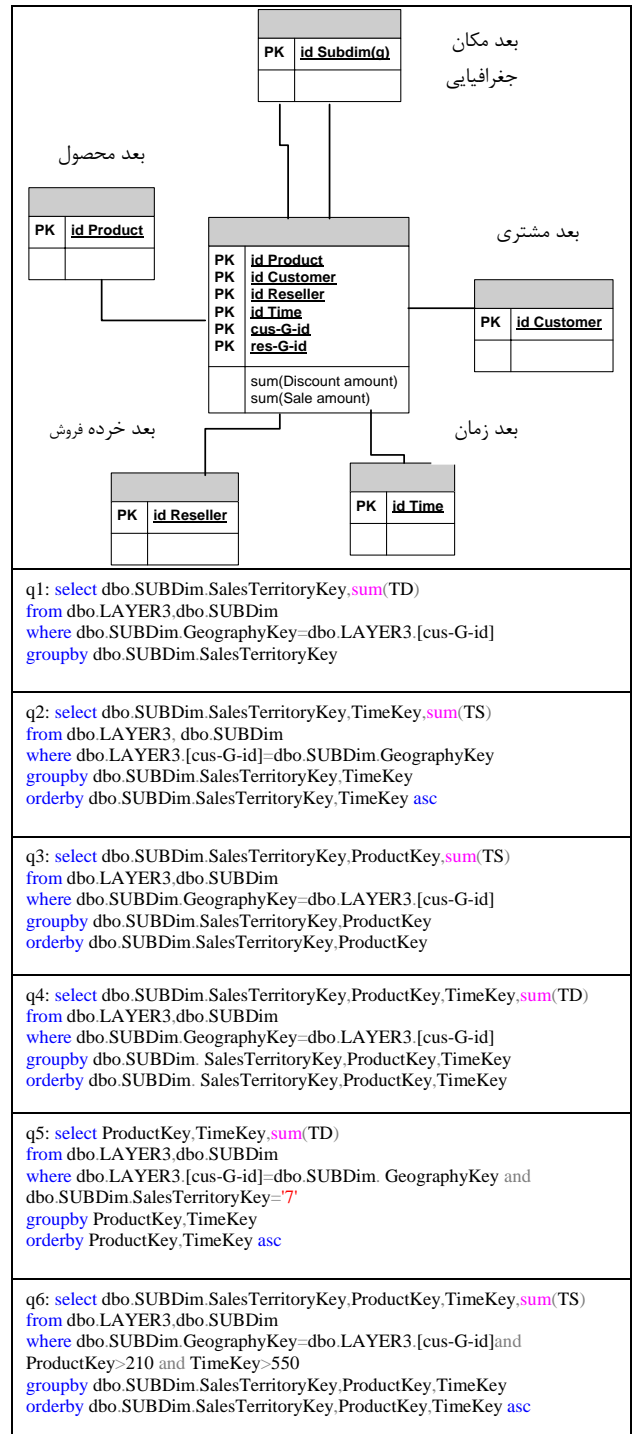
بعد مکان جغرافیایی

| PK | id Subdim(g) |
|---|---|
| | |

بعد محصول

| PK | id Product |
|---|---|
| | |

بعد مشتری

| PK | id Customer |
|---|---|
| | |

| PK | id Product |
|---|---|
| PK | id Customer |
| PK | id Reseller |
| PK | id Time |
| PK | cus-G-id |
| PK | res-G-id |
| | sum(Discount amount) sum(Sale amount) |

بعد خرده فروش

| PK | id Reseller |
|---|---|
| | |

بعد زمان

| PK | id Time |
|---|---|
| | |

q1: select dbo.SUBDim.SalesTerritoryKey,sum(TD)
from dbo.LAYER3,dbo.SUBDim
where dbo.SUBDim.GeographyKey=dbo.LAYER3.[cus-G-id]
groupby dbo.SUBDim.SalesTerritoryKey

q2: select dbo.SUBDim.SalesTerritoryKey,TimeKey,sum(TS)
from dbo.LAYER3, dbo.SUBDim
where dbo.LAYER3.[cus-G-id]=dbo.SUBDim.GeographyKey
groupby dbo.SUBDim.SalesTerritoryKey,TimeKey
orderby dbo.SUBDim.SalesTerritoryKey,TimeKey asc

q3: select dbo.SUBDim.SalesTerritoryKey,ProductKey,sum(TS)
from dbo.LAYER3,dbo.SUBDim
where dbo.SUBDim.GeographyKey=dbo.LAYER3.[cus-G-id]
groupby dbo.SUBDim.SalesTerritoryKey,ProductKey
orderby dbo.SUBDim.SalesTerritoryKey,ProductKey

q4: select dbo.SUBDim.SalesTerritoryKey,ProductKey,TimeKey,sum(TD)
from dbo.LAYER3,dbo.SUBDim
where dbo.SUBDim.GeographyKey=dbo.LAYER3.[cus-G-id]
groupby dbo.SUBDim. SalesTerritoryKey,ProductKey,TimeKey
orderby dbo.SUBDim. SalesTerritoryKey,ProductKey,TimeKey

q5: select ProductKey,TimeKey,sum(TD)
from dbo.LAYER3,dbo.SUBDim
where dbo.LAYER3.[cus-G-id]=dbo.SUBDim. GeographyKey and
dbo.SUBDim.SalesTerritoryKey='7'
groupby ProductKey,TimeKey
orderby ProductKey,TimeKey asc

q6: select dbo.SUBDim.SalesTerritoryKey,ProductKey,TimeKey,sum(TS)
from dbo.LAYER3,dbo.SUBDim
where dbo.SUBDim.GeographyKey=dbo.LAYER3.[cus-G-id]and
ProductKey>210 and TimeKey>550
groupby dbo.SUBDim.SalesTerritoryKey,ProductKey,TimeKey
orderby dbo.SUBDim.SalesTerritoryKey,ProductKey,TimeKey asc